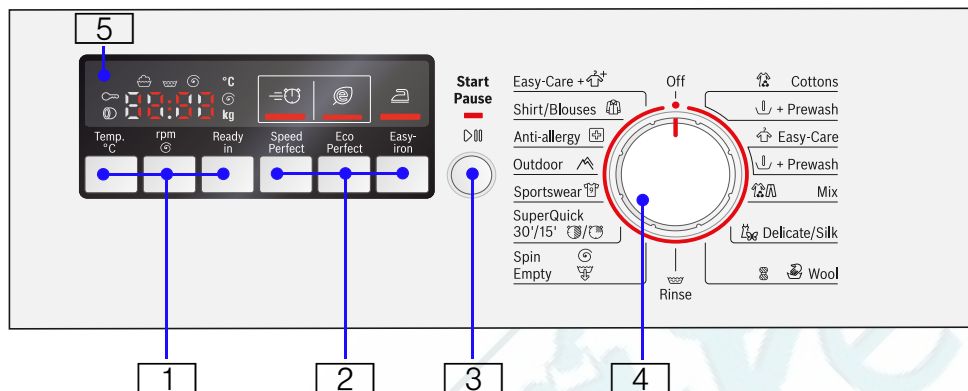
5

°C
kg

Temp. °C
rpm
Ready in
Speed Perfect
Eco Perfect
Easy-iron

Start
Pause

Easy-Care +
Shirt/Blouses
Anti-allergy
Outdoor
Sportswear
SuperQuick 30'/15'
Spin
Empty

Off
Rinse

Cottons
+ Prewash
Easy-Care
+ Prewash
Mix
Delicate/Silk
Wool

1
2
3
4